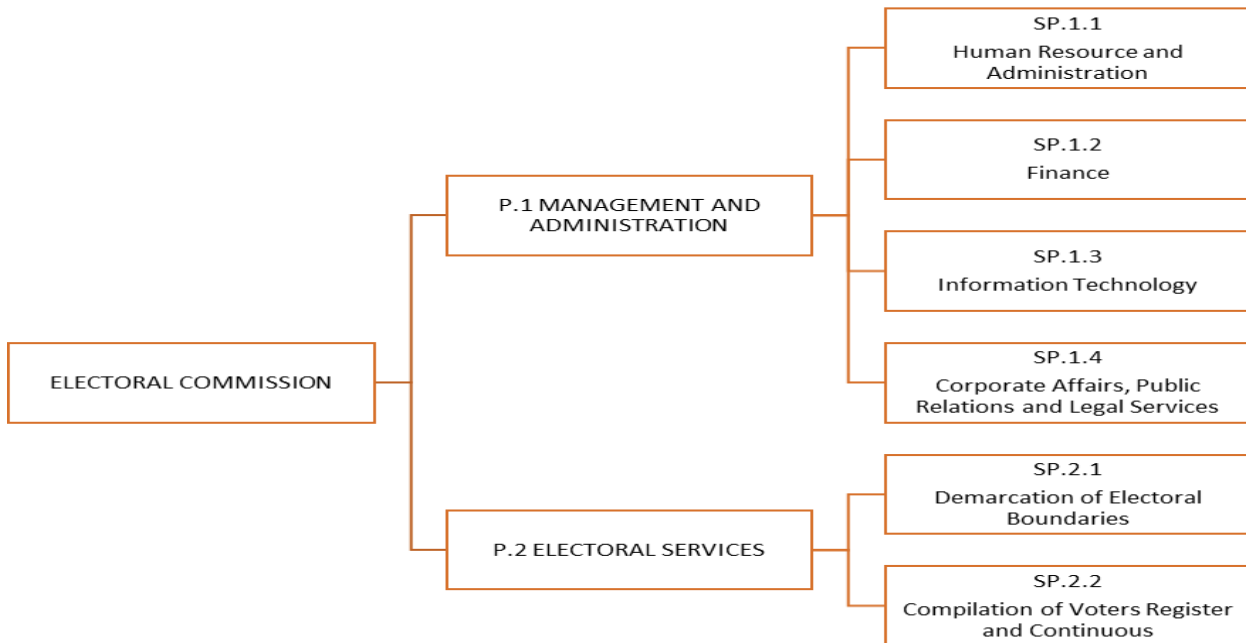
ELECTORAL COMMISSION

P.1 MANAGEMENT AND ADMINISTRATION

SP.1.1
Human Resource and Administration

SP.1.2
Finance

SP.1.3
Information Technology

SP.1.4
Corporate Affairs, Public Relations and Legal Services

P.2 ELECTORAL SERVICES

SP.2.1
Demarcation of Electoral Boundaries

SP.2.2
Compilation of Voters Register and Continuous